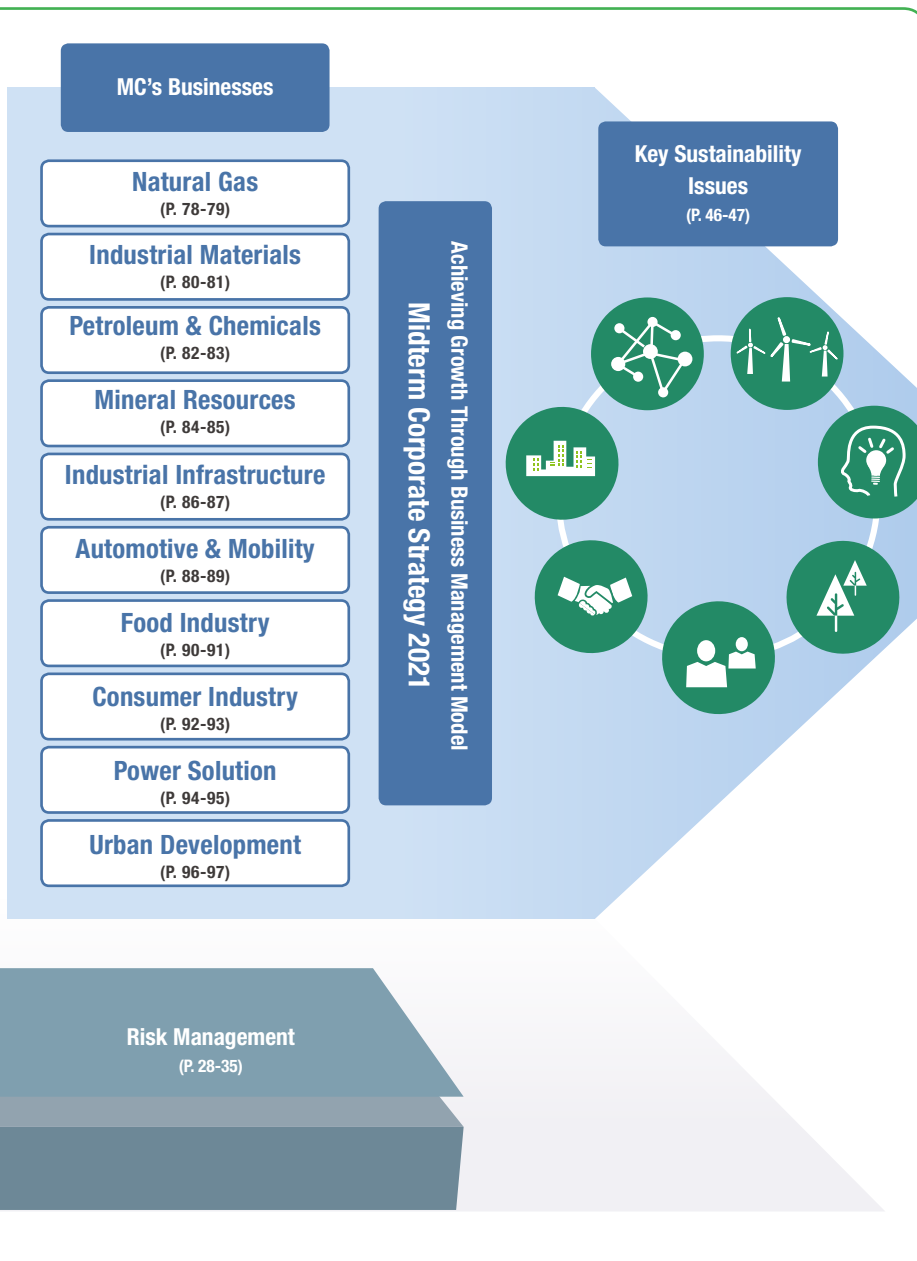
MC's Businesses

Natural Gas
(P. 78-79)

Industrial Materials
(P. 80-81)

Petroleum & Chemicals
(P. 82-83)

Mineral Resources
(P. 84-85)

Industrial Infrastructure
(P. 86-87)

Automotive & Mobility
(P. 88-89)

Food Industry
(P. 90-91)

Consumer Industry
(P. 92-93)

Power Solution
(P. 94-95)

Urban Development
(P. 96-97)

Midterm Corporate Strategy 2021
Achieving Growth Through Business Management Model

Key Sustainability Issues
(P. 46-47)

Risk Management
(P. 28-35)